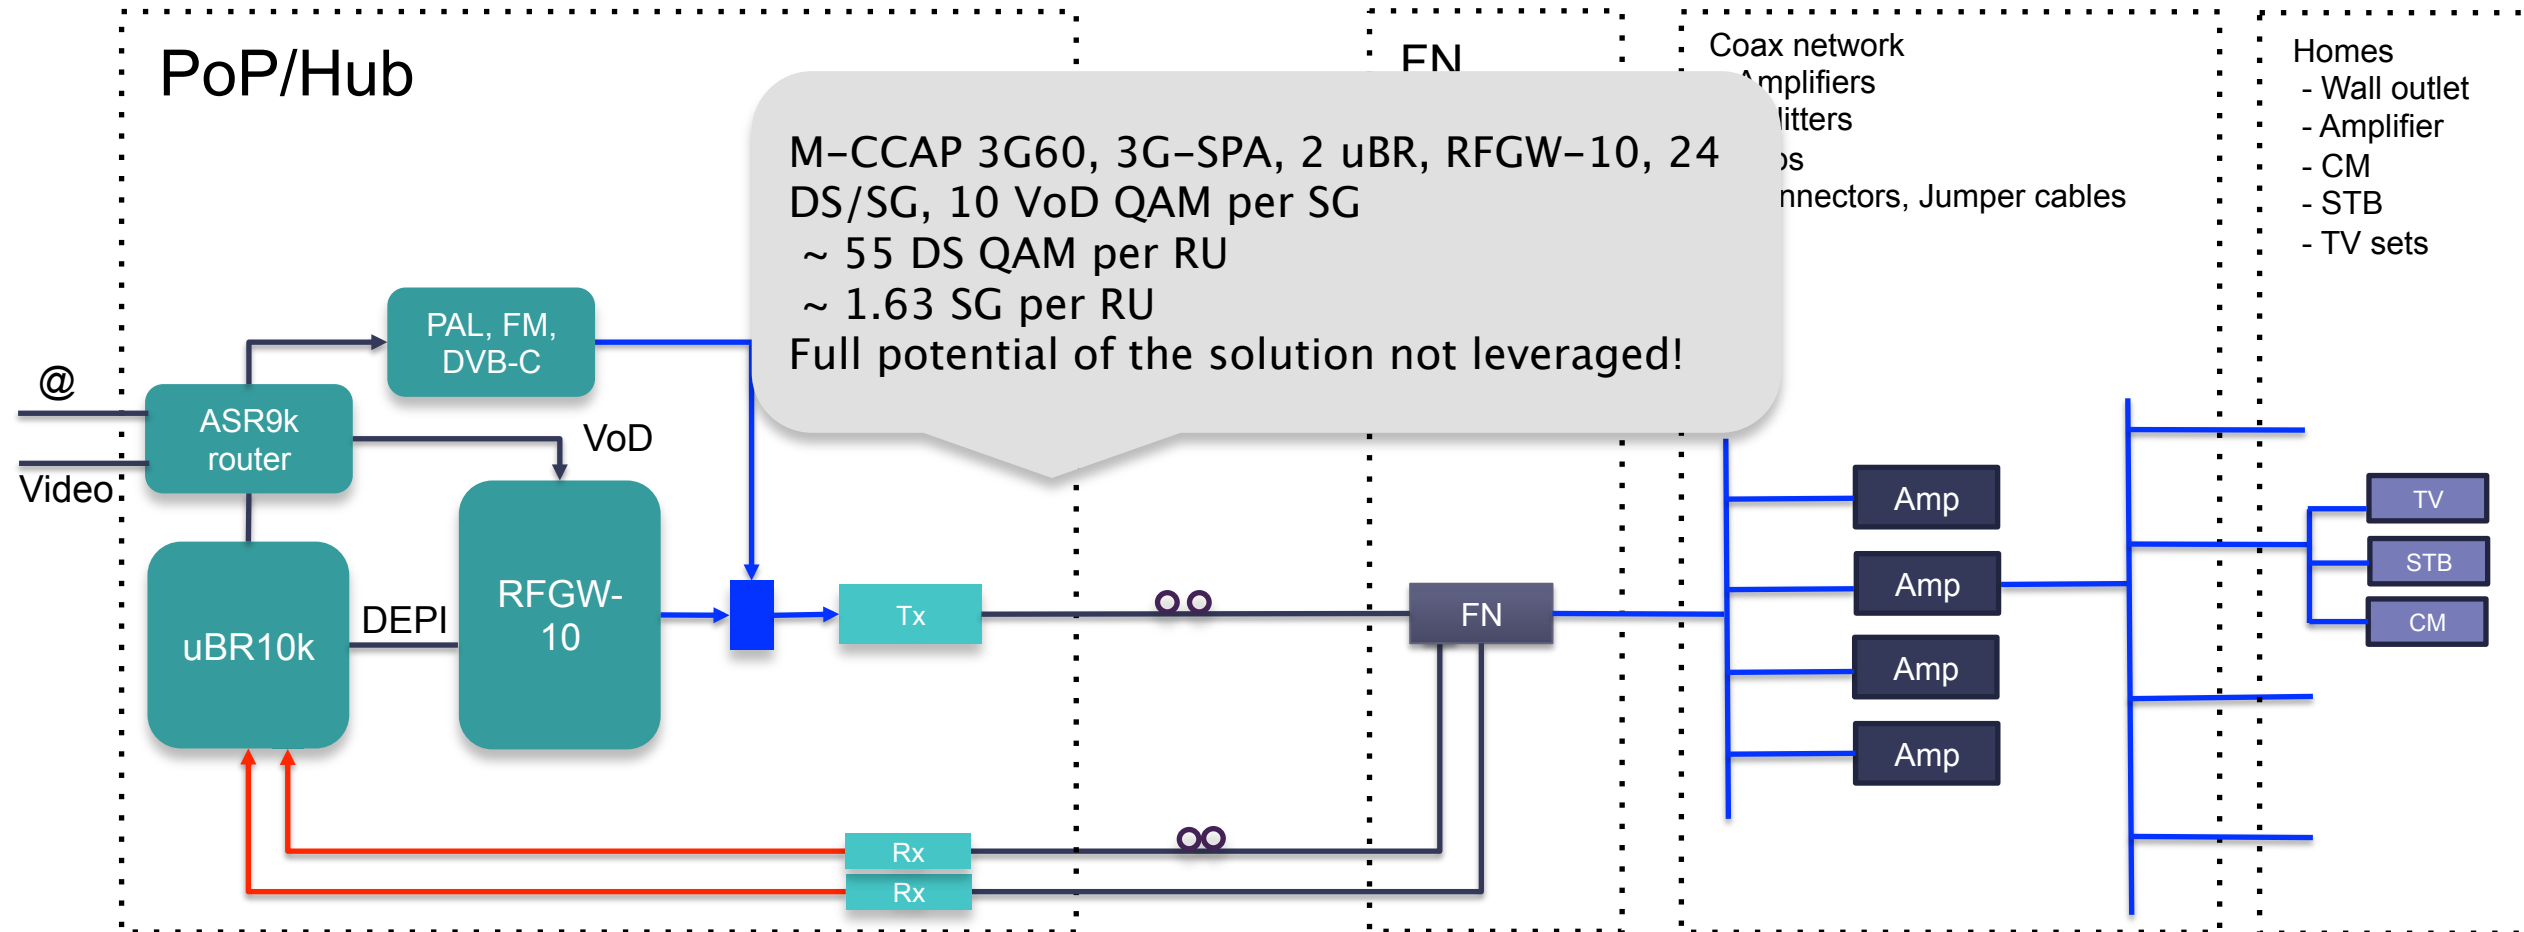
PoP/Hub

FN

Coax network
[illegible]mplifiers
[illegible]litters
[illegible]s
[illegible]nnectors, Jumper cables

Homes
- Wall outlet
- Amplifier
- CM
- STB
- TV sets

M-CCAP 3G60, 3G-SPA, 2 uBR, RFGW-10, 24 DS/SG, 10 VoD QAM per SG
~ 55 DS QAM per RU
~ 1.63 SG per RU
Full potential of the solution not leveraged!

@

Video

ASR9k router

PAL, FM, DVB-C

VoD

uBR10k

DEPI

RFGW-10

Tx

FN

Amp

Amp

Amp

Amp

TV

STB

CM

Rx

Rx